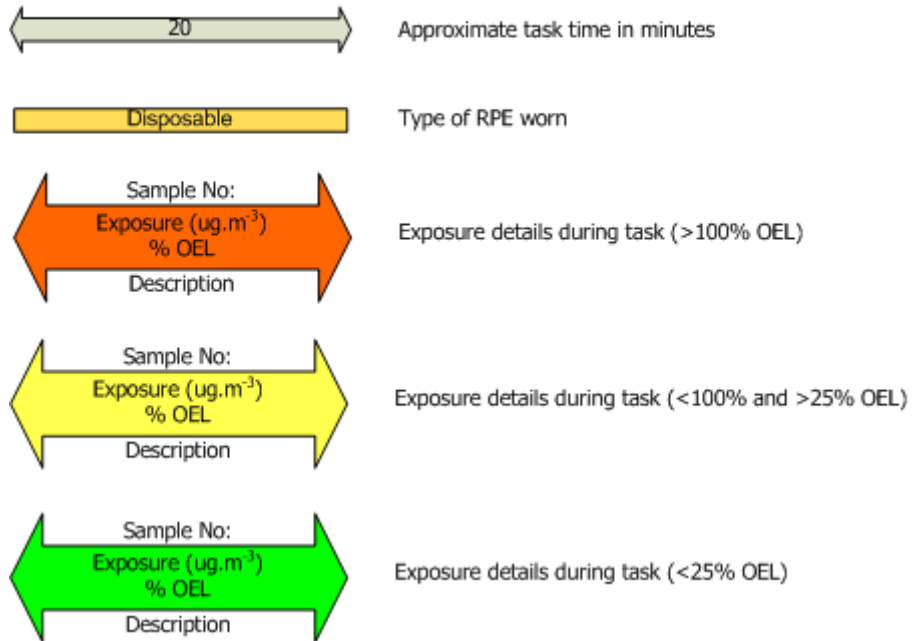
20

Approximate task time in minutes

Disposable

Type of RPE worn

Sample No:
Exposure (ug.m$^{-3}$)
% OEL
Description

Exposure details during task (>100% OEL)

Sample No:
Exposure (ug.m$^{-3}$)
% OEL
Description

Exposure details during task (<100% and >25% OEL)

Sample No:
Exposure (ug.m$^{-3}$)
% OEL
Description

Exposure details during task (<25% OEL)